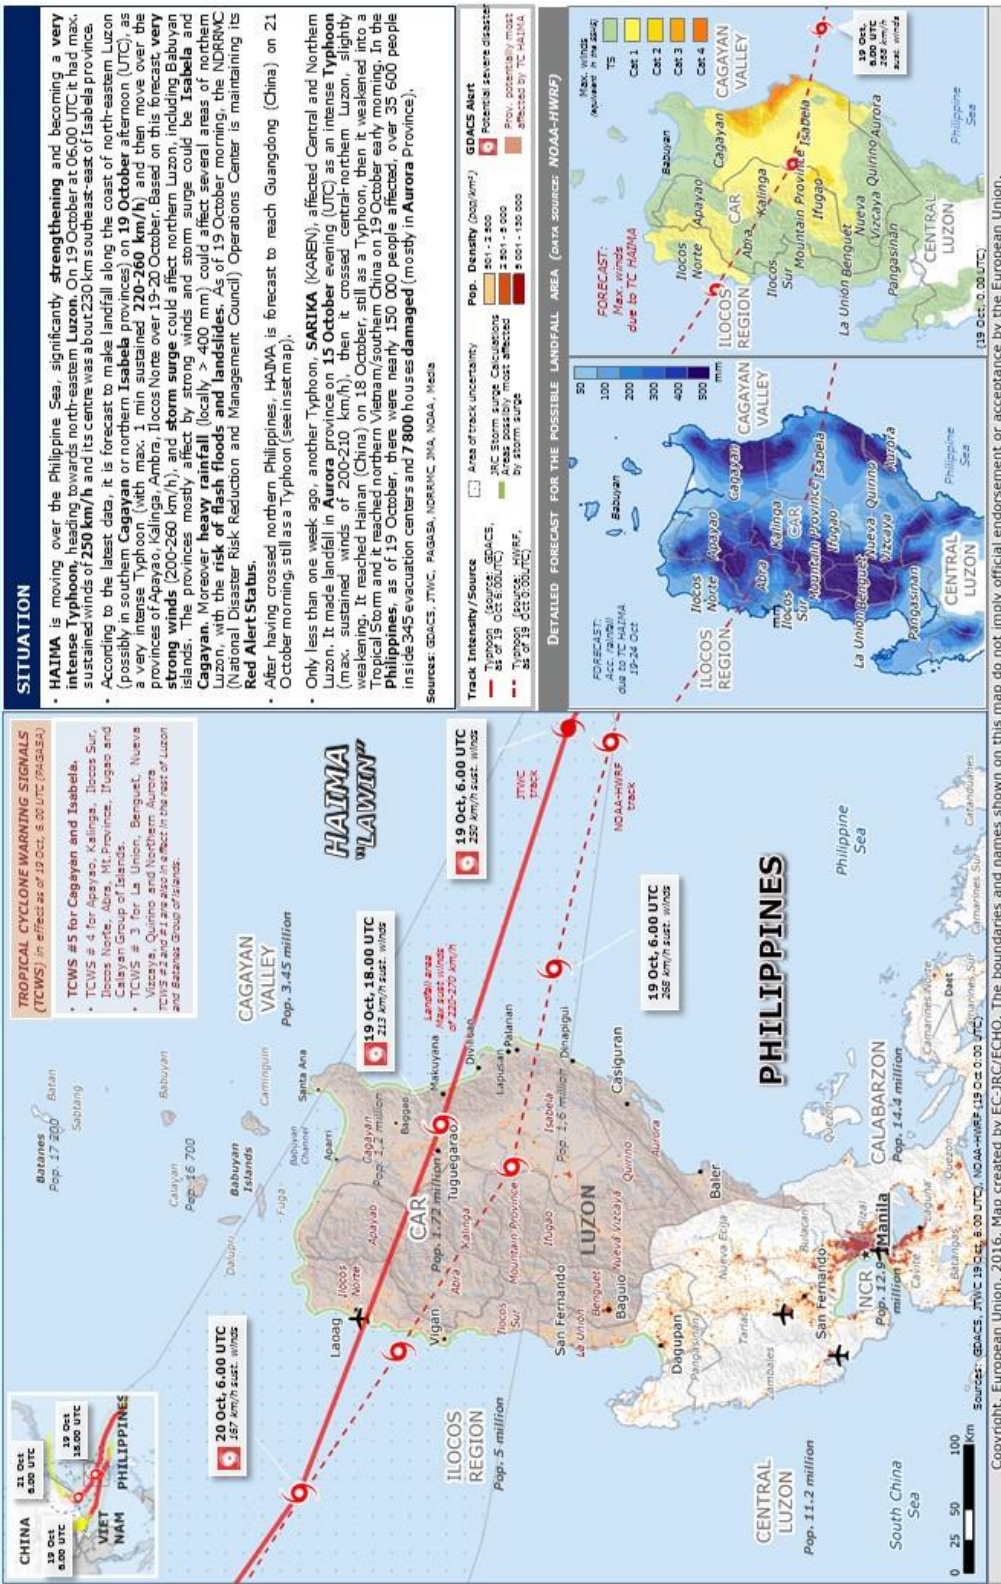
SITUATION

• HAIMA is moving over the Philippine Sea, significantly strengthening and becoming a very intense Typhoon, heading towards north-eastern Luzon. On 19 October at 06.00 UTC it had max. sustained winds of 250 km/h and its centre was about 230 km southeast-east of Isabela province.

• According to the latest data, it is forecast to make landfall along the coast of north-eastern Luzon (possibly in southern Cagayan or northern Isabela provinces) on 19 October afternoon (UTC) as a very intense Typhoon (with max. 1 min sustained 220-260 km/h), and then move over the provinces of Apayao, Kalinga, Abra, Ilocos Norte over 19-20 October. Based on this forecast, very strong winds (200-260 km/h), and storm surge could affect northern Luzon, including Babuyan islands. The provinces mostly affect by strong winds and storm surge could be Isabela and Cagayan. Moreover heavy rainfall (locally > 400 mm) could affect several areas of northern Luzon, with the risk of flash floods and landslides. As of 19 October morning, the NDRRMC (National Disaster Risk Reduction and Management Council) Operations Center is maintaining its Red Alert Status.

• After having crossed northern Philippines, HAIMA is forecast to reach Guangdong (China) on 21 October morning, still as a Typhoon (see inset map).

• Only less than one week ago, another Typhoon, SARIKA (KAREN), affected Central and Northern Luzon. It made landfall in Aurora province on 15 October evening (UTC) as an intense Typhoon (max. sustained winds of 200-210 km/h), then it crossed central-northern Luzon, slightly weakening. It reached Hainan (China) on 18 October, still as a Typhoon, then it weakened into a Tropical Storm and it reached northern Vietnam/southern China on 19 October early morning. In the Philippines, as of 19 October, there were nearly 150 000 people affected, over 35 600 people inside 345 evacuation centers and 7 800 houses damaged (mostly in Aurora Province).

Sources: GDACS, JTWC, PAGASA, NDRRMC, JMA, NOAA, Media

Track Intensity/Source
Typhoon (source: GDACS, as of 19 Oct 6:00UTC)
Typhoon (source: HWRF, as of 19 Oct 0:00UTC)
Area of track uncertainty
JRC Storm surge Calculations Areas possibly most affected by storm surge
Pop. Density (pop/km²)
501 - 2 500
2 501 - 5 000
5 001 - 150 000
GDACS Alert
Potential severe disaster
Prov. potentially most affected by TC HAIMA

DETAILED FORECAST FOR THE POSSIBLE LANDFALL AREA (DATA SOURCE: NOAA-HWRF)

FORECAST: Acc. rainfall due to TC HAIMA 19-24 Oct
mm
50
100
200
300
400
500

FORECAST: Max. winds due to TC HAIMA
Max. winds (equivalent in the Saffir)
TS
Cat 1
Cat 2
Cat 3
Cat 4

Babuyan
Cagayan
Apayao
Ilocos Norte
Abra
Kalinga
CAR
Ilocos Sur
Mountain Province
Isabela
Ifugao
La Union
Benguet
Nueva Vizcaya
Quirino
Aurora
Pangasinan
CENTRAL LUZON
ILOCOS REGION
CAGAYAN VALLEY
Philippine Sea
19 Oct, 6.00 UTC 268 km/h sust. winds
(19 Oct 0:00 UTC)

TROPICAL CYCLONE WARNING SIGNALS (TCWS) in effect as of 19 Oct, 6.00 UTC (PAGASA)
• TCWS #5 for Cagayan and Isabela.
• TCWS # 4 for Apayao, Kalinga, Abra, Ilocos Sur, Ilocos Norte, Abra, Mt.Province, Ifugao and Calayan Group of Islands.
• TCWS # 3 for La Union, Benguet, Nueva Vizcaya, Quirino and Northern Aurora.
TCWS #2 and #1 are also in effect in the rest of Luzon and Batanes Group of Islands.

HAIMA "LAWIN"

CHINA
VIET NAM
PHILIPPINES
21 Oct 6.00 UTC
19 Oct 18.00 UTC
19 Oct 6.00 UTC

20 Oct, 6.00 UTC 167 km/h sust. winds
19 Oct, 18.00 UTC 213 km/h sust. winds
19 Oct, 6.00 UTC 250 km/h sust. winds
19 Oct, 6.00 UTC 268 km/h sust. winds
Landfall area Max sust winds of 220-270 km/h
JTWC track
NOAA-HWRF track

Batanes Pop. 17 200
Batan
Sabtang
Babuyan
Calayan Pop. 16 700
Babuyan Islands
Camiguin
Fuga
Dalupiri
Babuyan Channel
Santa Ana
Aparri
Claveria
Cagayan Pop. 1.2 million
Laoag
Ilocos Norte
Apayao
Makuyana
Divilacan
Palanan
Lapurian
Dinapigui
Tuguegarao
CAR Pop. 1.72 million
Abra
Kalinga
Vigan
Ilocos Sur
Mountain Province
Ifugao
Isabela Pop. 1.6 million
LUZON
San Fernando
La Union
Benguet
Baguio
Nueva Vizcaya
Quirino
Aurora
Casiguran
Baler
ILOCOS REGION Pop. 5 million
CAGAYAN VALLEY Pop. 3.45 million
Pangasinan
Dagupan
Tarlac
Nueva Ecija
Zambales
Pampanga
Bulacan
San Fernando
Bataan
NCR Pop. 12.9 million
Manila
Rizal
Cavite
Laguna
Batangas
Quezon
CALABARZON Pop. 14.4 million
Camarines Norte
Camarines Sur
Daet
Catanduanes
PHILIPPINES
Philippine Sea
CENTRAL LUZON Pop. 11.2 million
South China Sea
0 25 50 100 Km

Sources: GDACS, JTWC 19 Oct 6.00 UTC, NOAA-HWRF (19 Oct 0.00 UTC)

Copyright, European Union, 2016. Map created by EC-JRC/ECHO. The boundaries and names shown on this map do not imply official endorsement or acceptance by the European Union.